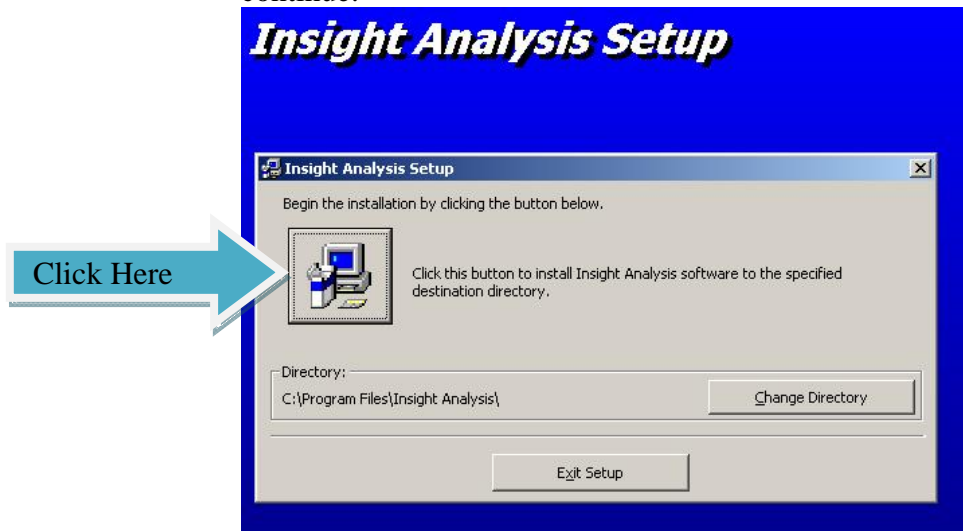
continue.

Insight Analysis Setup

Insight Analysis Setup

Begin the installation by clicking the button below.

Click Here

Click this button to install Insight Analysis software to the specified destination directory.

Directory:

C:\Program Files\Insight Analysis\

Change Directory

Exit Setup